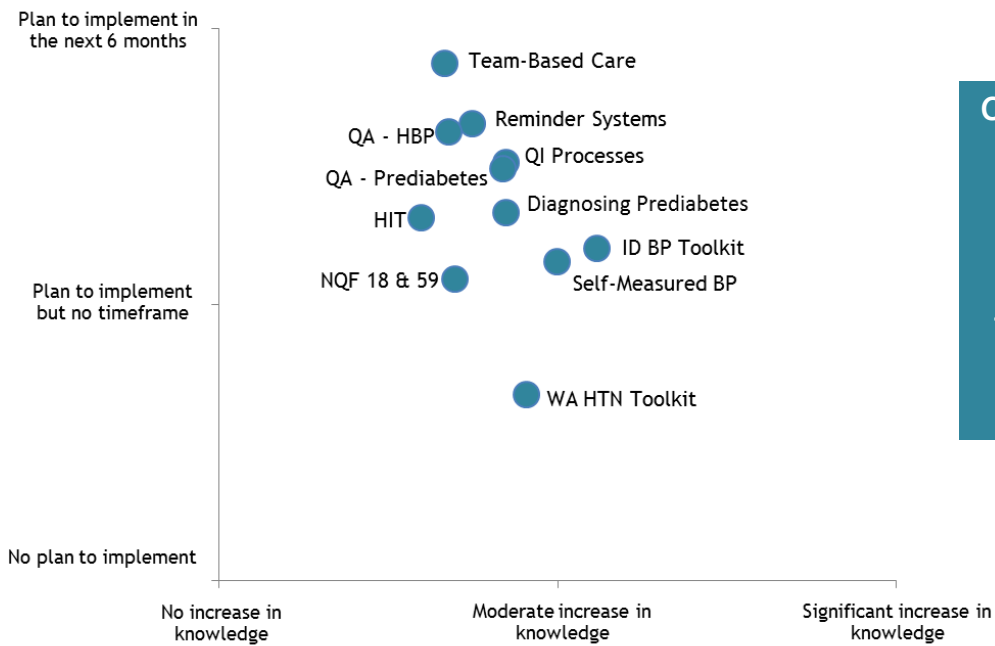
Plan to implement in the next 6 months

Plan to implement but no timeframe

No plan to implement

Team-Based Care

Reminder Systems

QA - HBP

QI Processes

QA - Prediabetes

Diagnosing Prediabetes

HIT

ID BP Toolkit

NQF 18 & 59

Self-Measured BP

WA HTN Toolkit

No increase in knowledge

Moderate increase in knowledge

Significant increase in knowledge

C